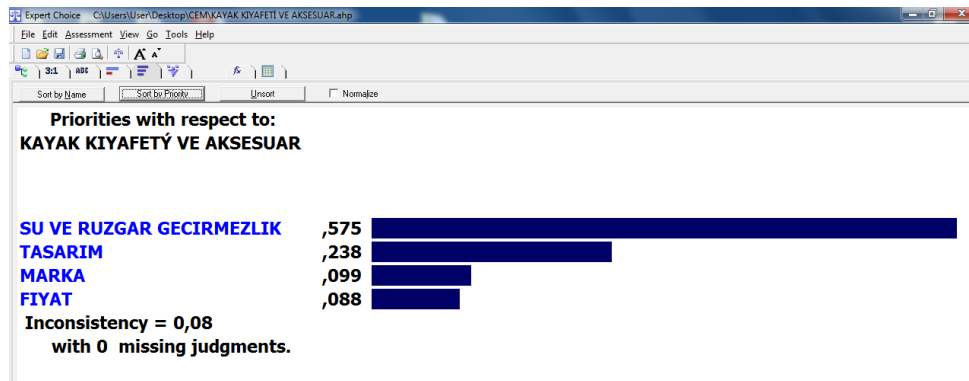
Expert Choice C:\Users\User\Desktop\CEM\KAYAK KIYAFETİ VE AKSESUAR.ahp

File Edit Assessment View Go Tools Help

3:1 ABC

Sort by Name Sort by Priority Unsort Normalize

Priorities with respect to:
KAYAK KIYAFETÝ VE AKSESUAR

SU VE RUZGAR GECIRMEZLIK ,575
TASARIM ,238
MARKA ,099
FIYAT ,088
Inconsistency = 0,08
with 0 missing judgments.